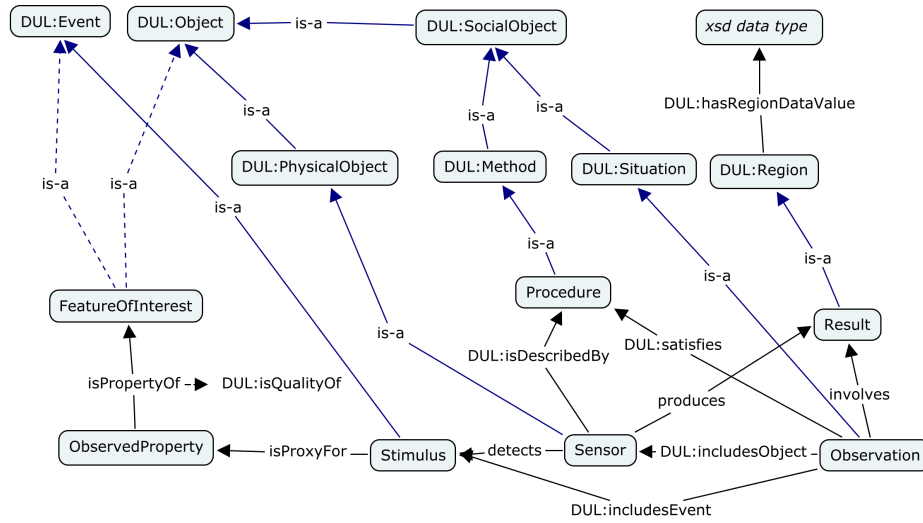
DUL:Event

DUL:Object

is-a

DUL:SocialObject

xsd data type

is-a

is-a

DUL:hasRegionDataValue

is-a

DUL:PhysicalObject

DUL:Method

DUL:Situation

DUL:Region

is-a

is-a

is-a

is-a

is-a

is-a

FeatureOfInterest

Procedure

Result

is-a

DUL:satisfies

DUL:isDescribedBy

isPropertyOf

DUL:isQualityOf

produces

involves

ObservedProperty

isProxyFor

Stimulus

detects

Sensor

DUL:includesObject

Observation

DUL:includesEvent